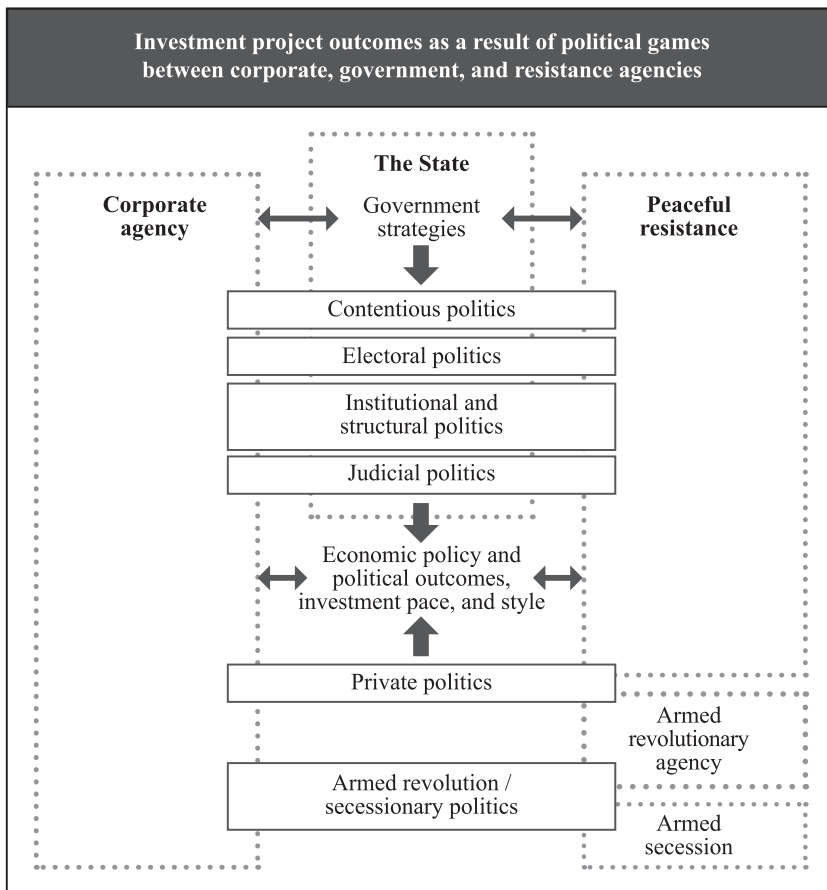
Investment project outcomes as a result of political games between corporate, government, and resistance agencies

The State

Corporate agency

Government strategies

Peaceful resistance

Contentious politics

Electoral politics

Institutional and structural politics

Judicial politics

Economic policy and political outcomes, investment pace, and style

Private politics

Armed revolutionary agency

Armed revolution / secessionary politics

Armed secession